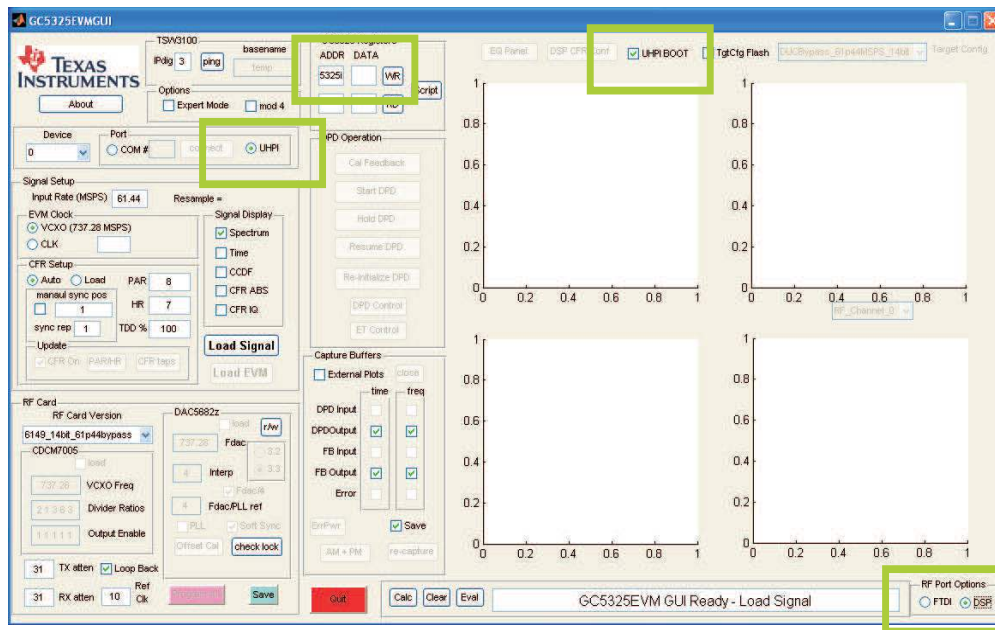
GC5325EVMGUI

TEXAS INSTRUMENTS
About

TSW3100
IPdig 3 ping
basename
Temp

Options
Expert Mode
mod 4

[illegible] Registers
ADDR DATA
5325i
WR
RD
Script

Device
0

Port
COM #
connect
UHPI

Signal Setup
Input Rate (MSPS) 61.44
Resample =

EVM Clock
VCXO (737.28 MSPS)
CLK

CFR Setup
Auto Load
PAR 8
manaul sync pos
1
HR 7
sync rep 1
TDD % 100
Update
CFR On PAR/HR CFR taps

Signal Display
Spectrum
Time
CCDF
CFR ABS
CFR IQ

Load Signal
Load EVM

DPD Operation
Cal Feedback
Start DPD
Hold DPD
Resume DPD
Re-Initialize DPD
DPD Control
ET Control

EQ Panel
DSP CFR Conf
UHPI BOOT
TgtCfg Flash
DUCBypass_61p44MSPS_14bit
Target Config

RF_Channel_0

RF Card
RF Card Version
6149_14bit_61p44bypass
CDCM7005
load
737.28 VCXO Freq
2 1 3 6 3 Divider Ratios
1 1 1 1 1 Output Enable

DAC5682z
load
r/w
737.28 Fdac
0.2
3.3
4 Interp
Fdac/4
4 Fdac/PLL ref
PLL
Soft Sync
Offset Cal
check lock

31 TX atten
Loop Back
31 RX atten 10 Ref Clk
Save

Capture Buffers
External Plots
close
time
freq
DPD Input
DPDOutput
FB Input
FB Output
Error
ErrPwr
Save
AM + PM
re-capture

Quit
Calc Clear Eval
GC5325EVM GUI Ready - Load Signal

RF Port Options
FTDI DSP

1
0.8
0.6
0.4
0.2
0
0 0.2 0.4 0.6 0.8 1

1
0.8
0.6
0.4
0.2
0
0 0.2 0.4 0.6 0.8 1

1
0.8
0.6
0.4
0.2
0
0 0.2 0.4 0.6 0.8 1

1
0.8
0.6
0.4
0.2
0
0 0.2 0.4 0.6 0.8 1